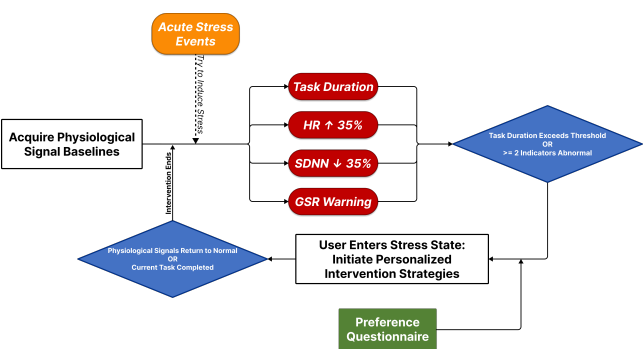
Acute Stress Events

Try to Induce Stress

Acquire Physiological Signal Baselines

Task Duration

HR ↑ 35%

SDNN ↓ 35%

GSR Warning

Task Duration Exceeds Threshold
OR
>= 2 Indicators Abnormal

Intervention Ends

Physiological Signals Return to Normal
OR
Current Task Completed

User Enters Stress State:
Initiate Personalized Intervention Strategies

Preference Questionnaire